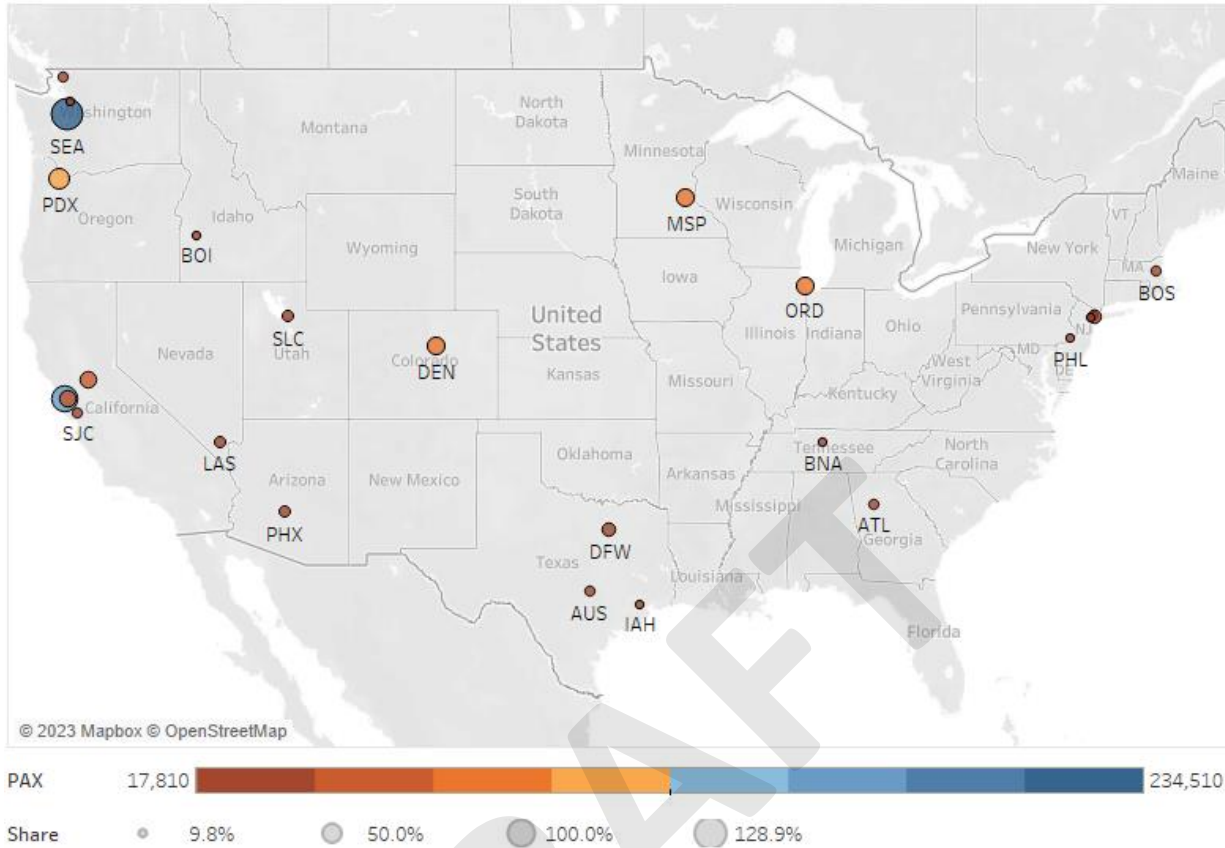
Washington
SEA
Montana
North Dakota
Minnesota
South Dakota
Wisconsin
MSP
PDX
Oregon
Idaho
BOI
Wyoming
Michigan
New York
VT
Maine
MA
BOS
Iowa
ORD
SLC
Utah
United States
Illinois
Indiana
Ohio
Pennsylvania
NJ
Nevada
Colorado
DEN
PHL
MD
DE
West Virginia
Kansas
Missouri
Kentucky
California
SJC
Tennessee
BNA
North Carolina
LAS
Oklahoma
Arkansas
Arizona
New Mexico
Mississippi
PHX
DFW
ATL
Georgia
Texas
Louisiana
AUS
IAH
Florida
DRAFT
© 2023 Mapbox © OpenStreetMap
PAX 17,810 234,510
Share 9.8% 50.0% 100.0% 128.9%